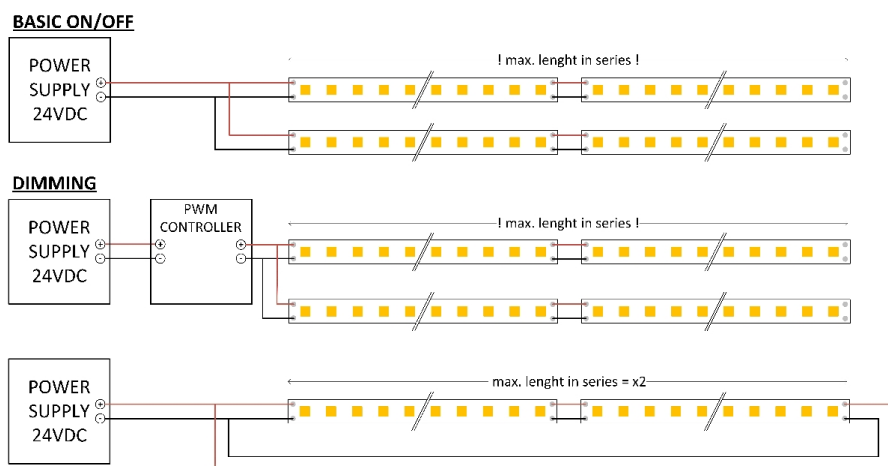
BASIC ON/OFF

POWER SUPPLY 24VDC

⊕
⊖

! max. lenght in series !

DIMMING

POWER SUPPLY 24VDC

⊕
⊖

PWM CONTROLLER

⊕
⊖
⊕
⊖

! max. lenght in series !

POWER SUPPLY 24VDC

⊕
⊖

max. lenght in series = x2